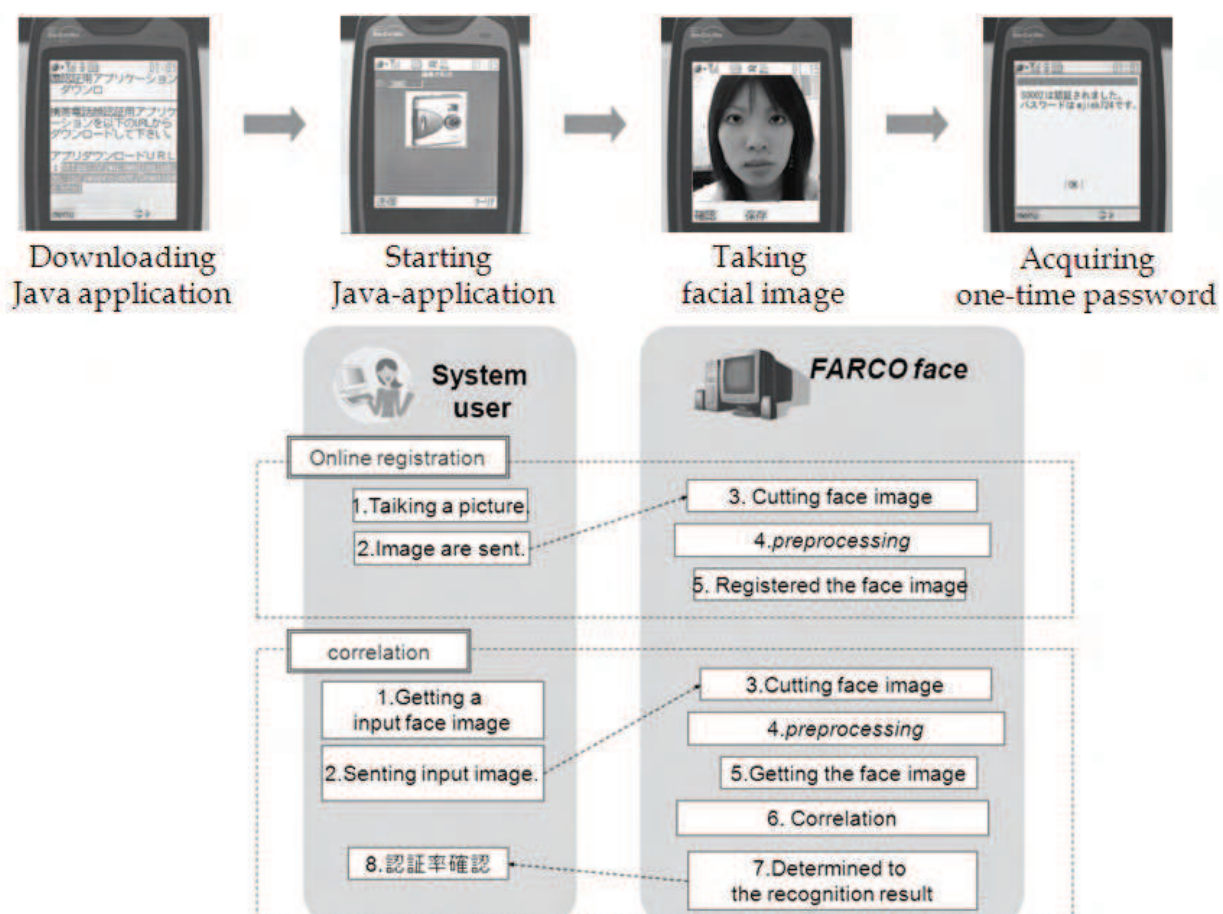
Downloading Java application

Starting Java-application

Taking facial image

Acquiring one-time password

System user

FARCO face

Online registration

1.Taiking a picture.

2.Image are sent.

3. Cutting face image

4.preprocessing

5. Registered the face image

correlation

1.Getting a input face image

2.Senting input image.

3.Cutting face image

4.preprocessing

5.Getting the face image

6. Correlation

8.認証率確認

7.Determined to the recognition result